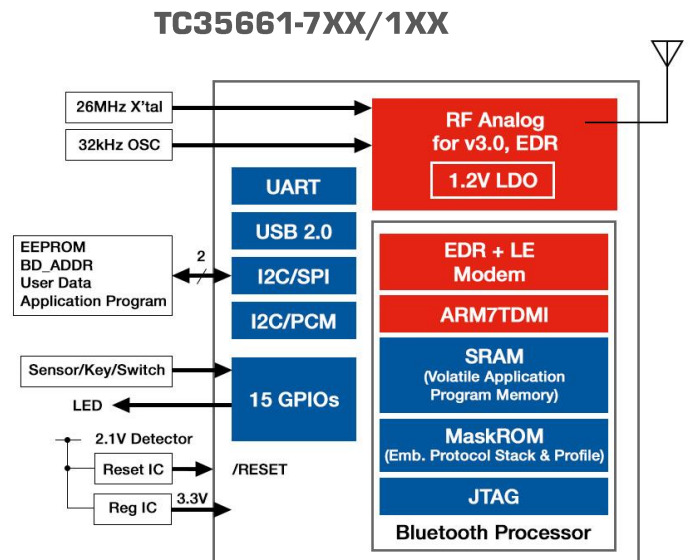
TC35661-7XX/1XX

26MHz X'tal

32kHz OSC

RF Analog
for v3.0, EDR

1.2V LDO

UART

USB 2.0

EEPROM
BD_ADDR
User Data
Application Program

2

I2C/SPI

I2C/PCM

EDR + LE
Modem

ARM7TDMI

SRAM
(Volatile Application
Program Memory)

Sensor/Key/Switch

15 GPIOs

LED

2.1V Detector

MaskROM
(Emb. Protocol Stack & Profile)

Reset IC

/RESET

Reg IC

3.3V

JTAG

Bluetooth Processor